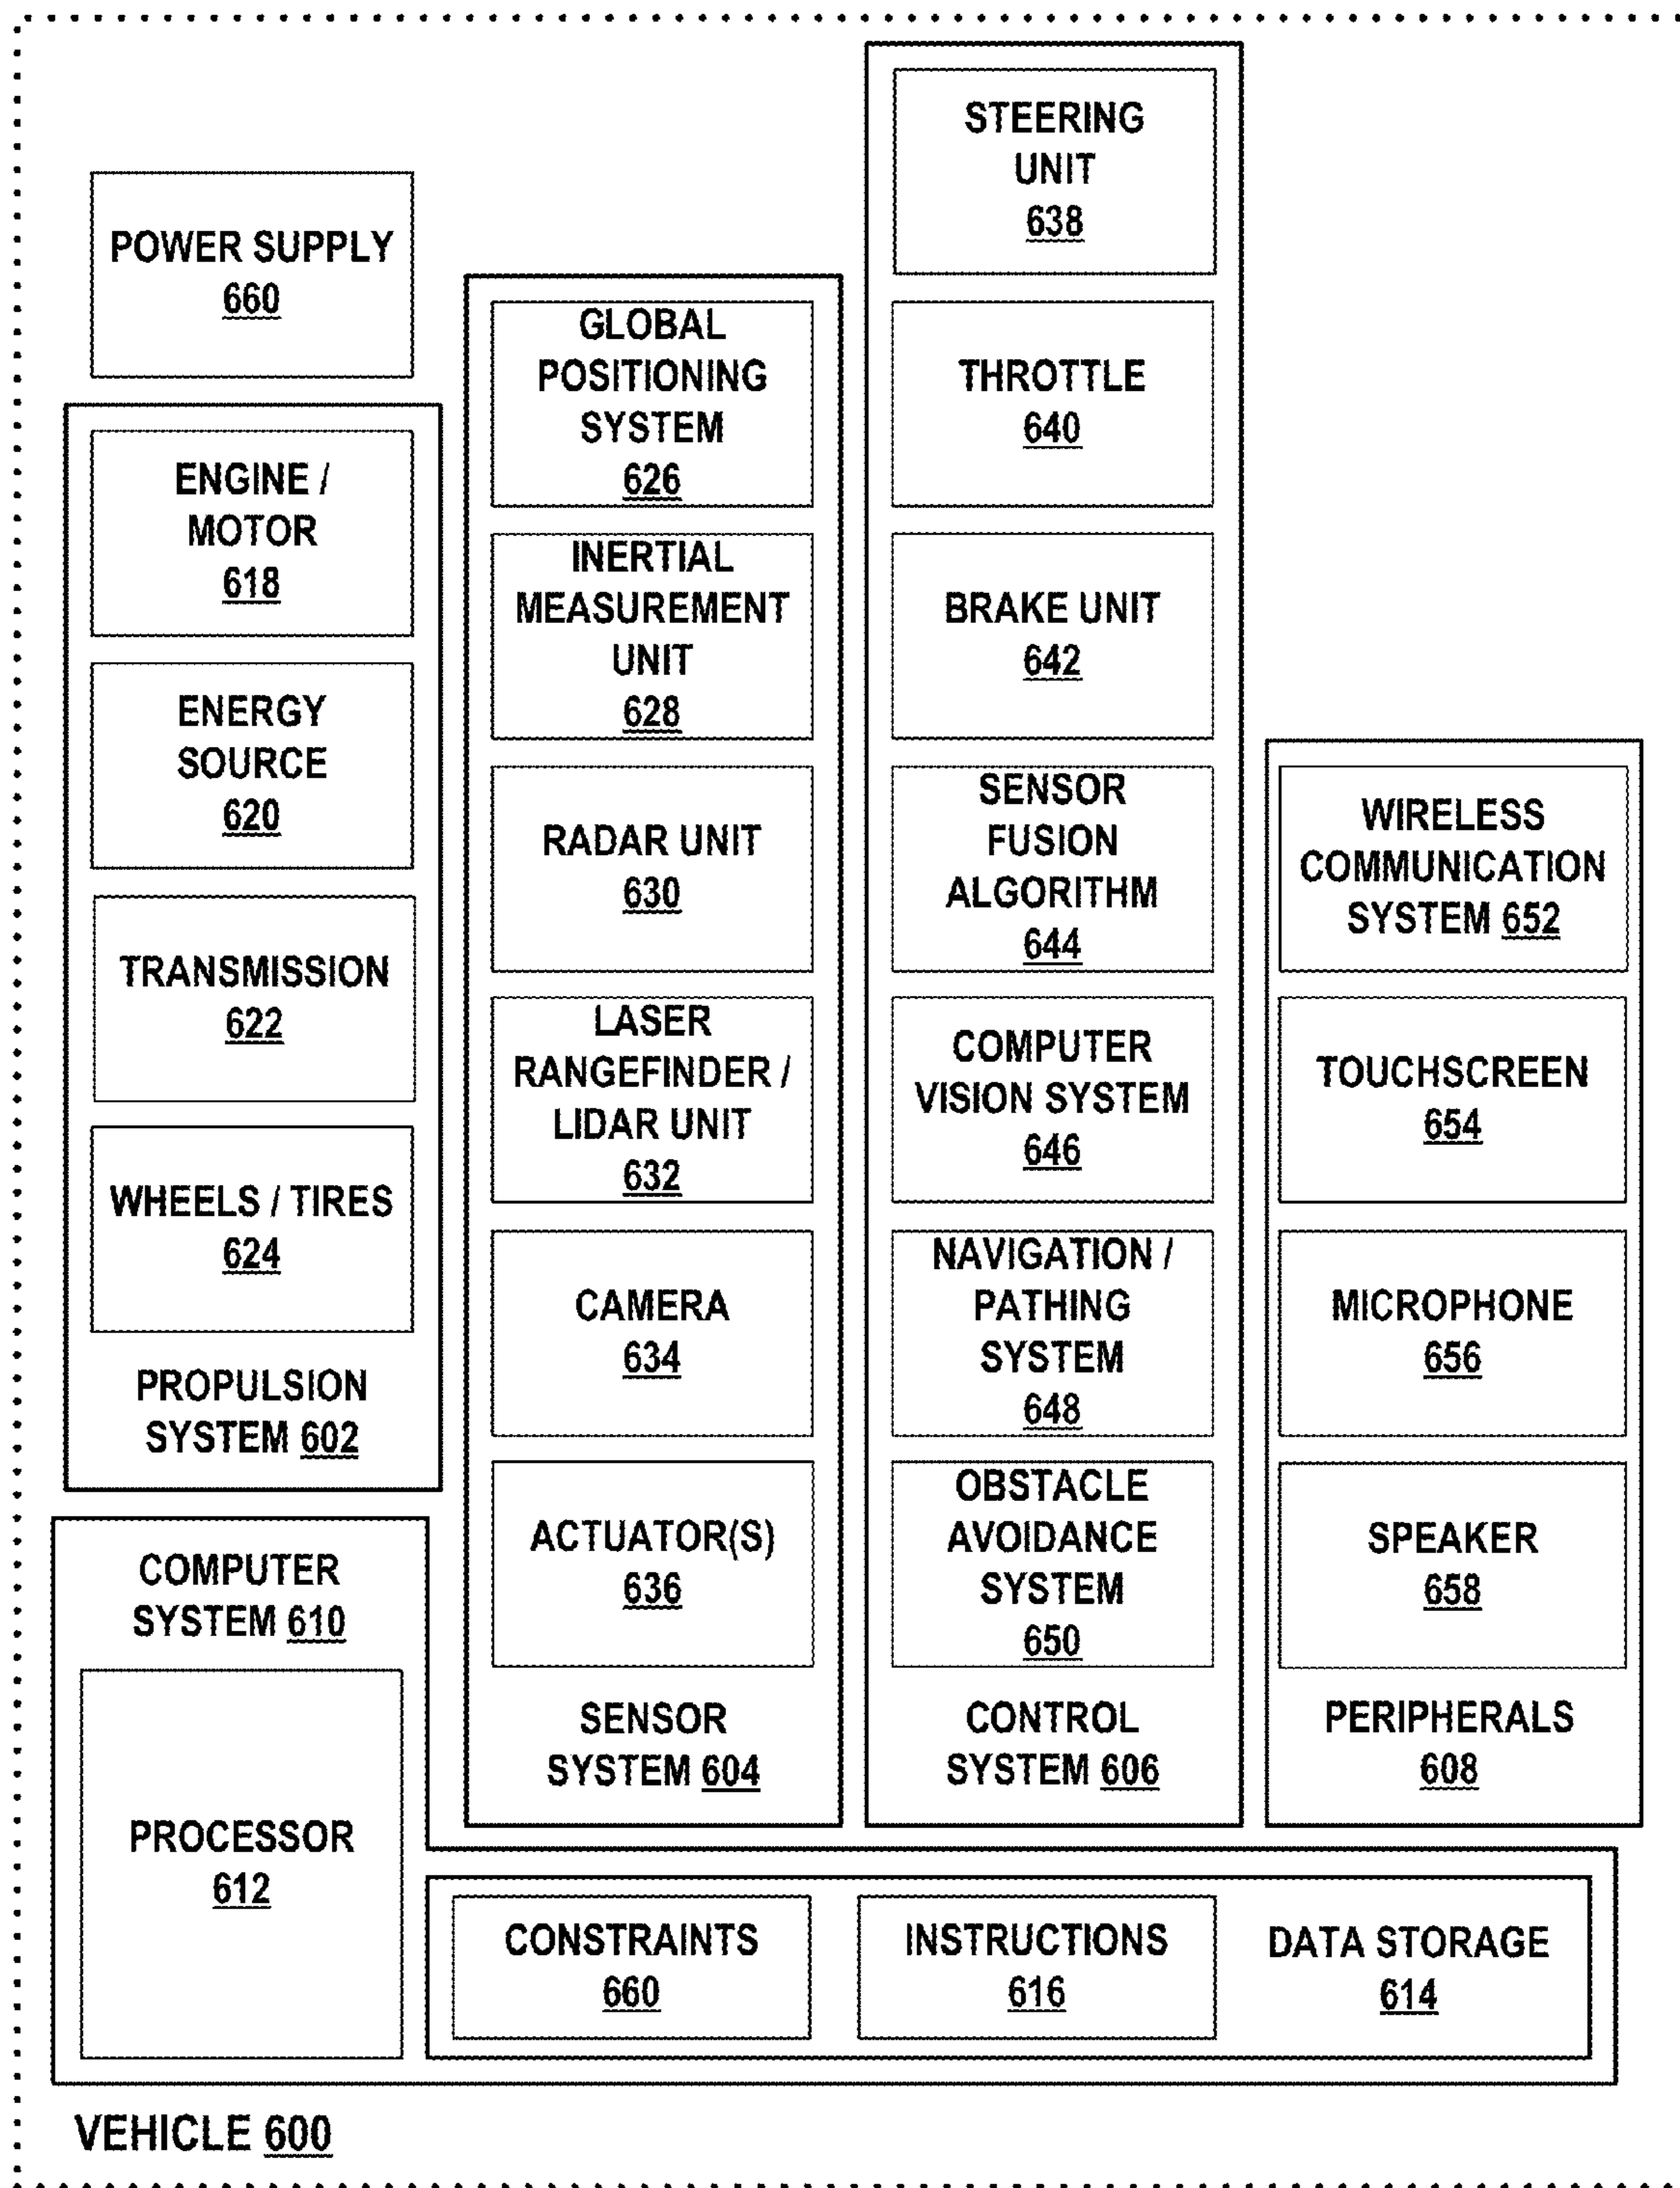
POWER SUPPLY 660

ENGINE / MOTOR 618

ENERGY SOURCE 620

TRANSMISSION 622

WHEELS / TIRES 624

PROPULSION SYSTEM 602

GLOBAL POSITIONING SYSTEM 626

INERTIAL MEASUREMENT UNIT 628

RADAR UNIT 630

LASER RANGEFINDER / LIDAR UNIT 632

CAMERA 634

ACTUATOR(S) 636

SENSOR SYSTEM 604

STEERING UNIT 638

THROTTLE 640

BRAKE UNIT 642

SENSOR FUSION ALGORITHM 644

COMPUTER VISION SYSTEM 646

NAVIGATION / PATHING SYSTEM 648

OBSTACLE AVOIDANCE SYSTEM 650

CONTROL SYSTEM 606

WIRELESS COMMUNICATION SYSTEM 652

TOUCHSCREEN 654

MICROPHONE 656

SPEAKER 658

PERIPHERALS 608

COMPUTER SYSTEM 610

PROCESSOR 612

CONSTRAINTS 660

INSTRUCTIONS 616

DATA STORAGE 614

VEHICLE 600